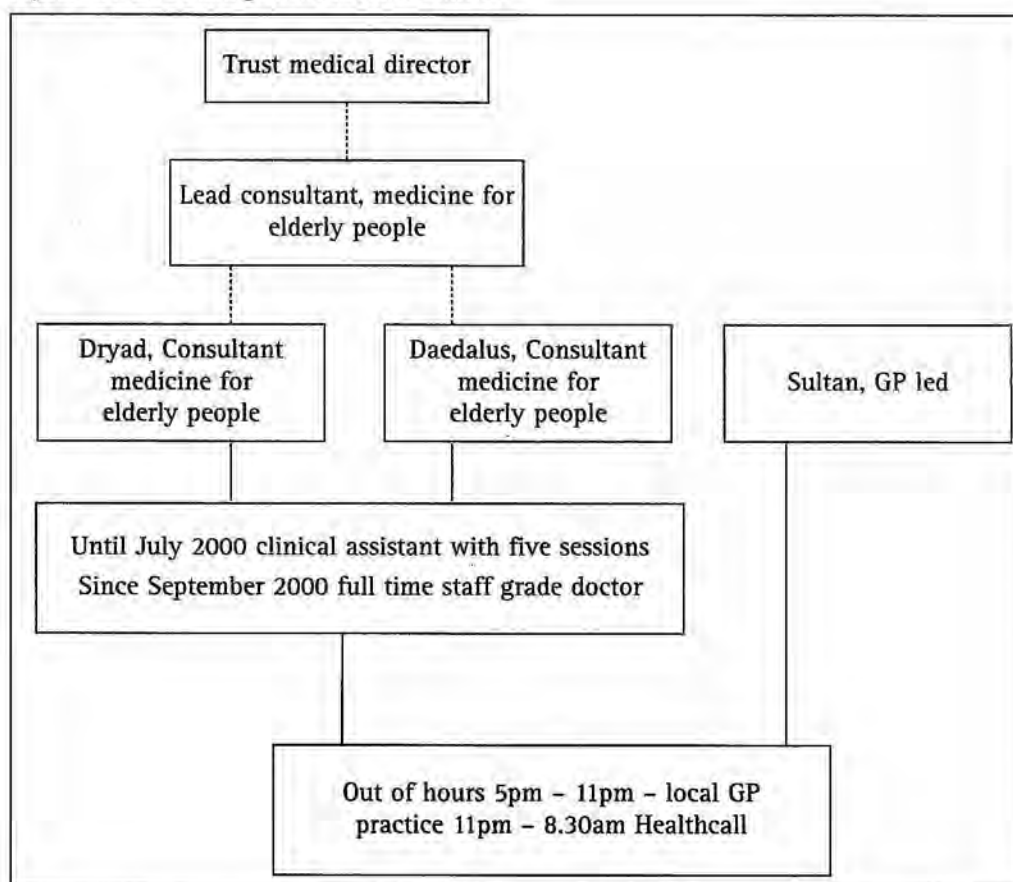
Trust medical director

Lead consultant, medicine for elderly people

Dryad, Consultant medicine for elderly people

Daedalus, Consultant medicine for elderly people

Sultan, GP led

Until July 2000 clinical assistant with five sessions
Since September 2000 full time staff grade doctor

Out of hours 5pm – 11pm – local GP practice 11pm – 8.30am Healthcall